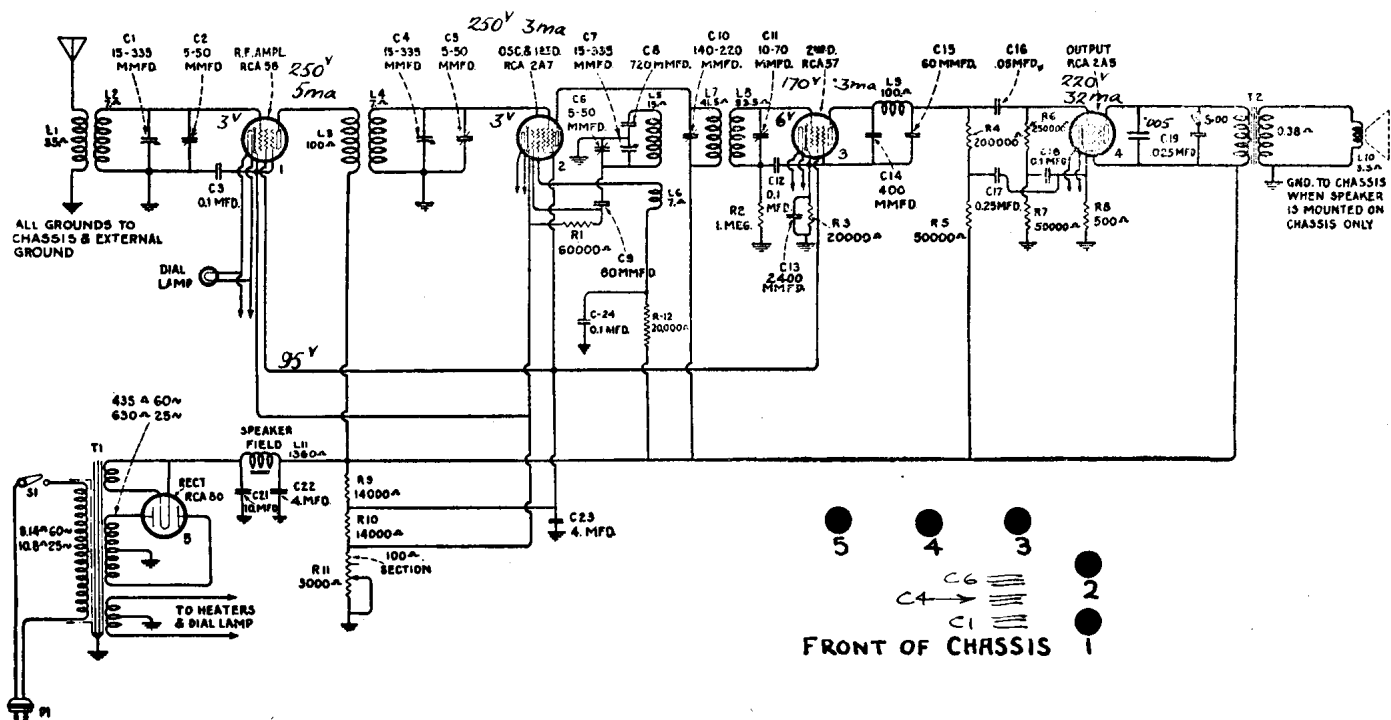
$250^V$ 3ma

C1 15-335 MMFD.

C2 5-50 MMFD

R.F. AMPL RCA 58

$250^V$ 5ma

3V

L1 35^

L2 7^

L3 100^

C3 0.1 MFD.

ALL GROUNDS TO CHASSIS & EXTERNAL GROUND

DIAL LAMP

L4 7^

C4 15-335 MMFD

C5 5-50 MMFD

3V

OSC.& 1ST.D. RCA 2A7

C6 5-50 MMFD.

C7 15-335 MMFD

C8 720 MMFD.

L5 15^

L6 7^

R1 60000^

C9 60 MMFD

C-24 0.1 MFD.

R-12 20,000^

C10 140-220 MMFD.

L7 4.5^

L8 83.5^

C11 10-70 MMFD.

2ND.D. RCA 57

$170^V$ 3ma

6V

C12 0.1 MFD

R2 1.MEG.

R3 20000^

C13 2,400 MMFD.

L9 100^

C15 60 MMFD.

C14 400 MMFD

C16 .05MFD.

R4 200000^

R5 50000^

R6 25000^

C18 0.1 MFD.

C17 0.25MFD.

R7 50000^

OUTPUT RCA 2A5

$220^V$ 32ma

R8 500^

.005

C19 .025 MFD.

5-00

T2

0.38^

L10 3.3^

GND. TO CHASSIS WHEN SPEAKER IS MOUNTED ON CHASSIS ONLY

95V

435^ 60~
630^ 25~

T1

S1

8.14^ 60~
10.8^ 25~

RECT RCA 80

5

SPEAKER FIELD

L11 1360^

C21 10 MFD.

C22 4. MFD.

R9 14000^

R10 14000^

C23 4. MFD.

R11 3000^

100^ SECTION

TO HEATERS & DIAL LAMP

P1

5 4 3 2 1

C6

C4

C1

FRONT OF CHASSIS